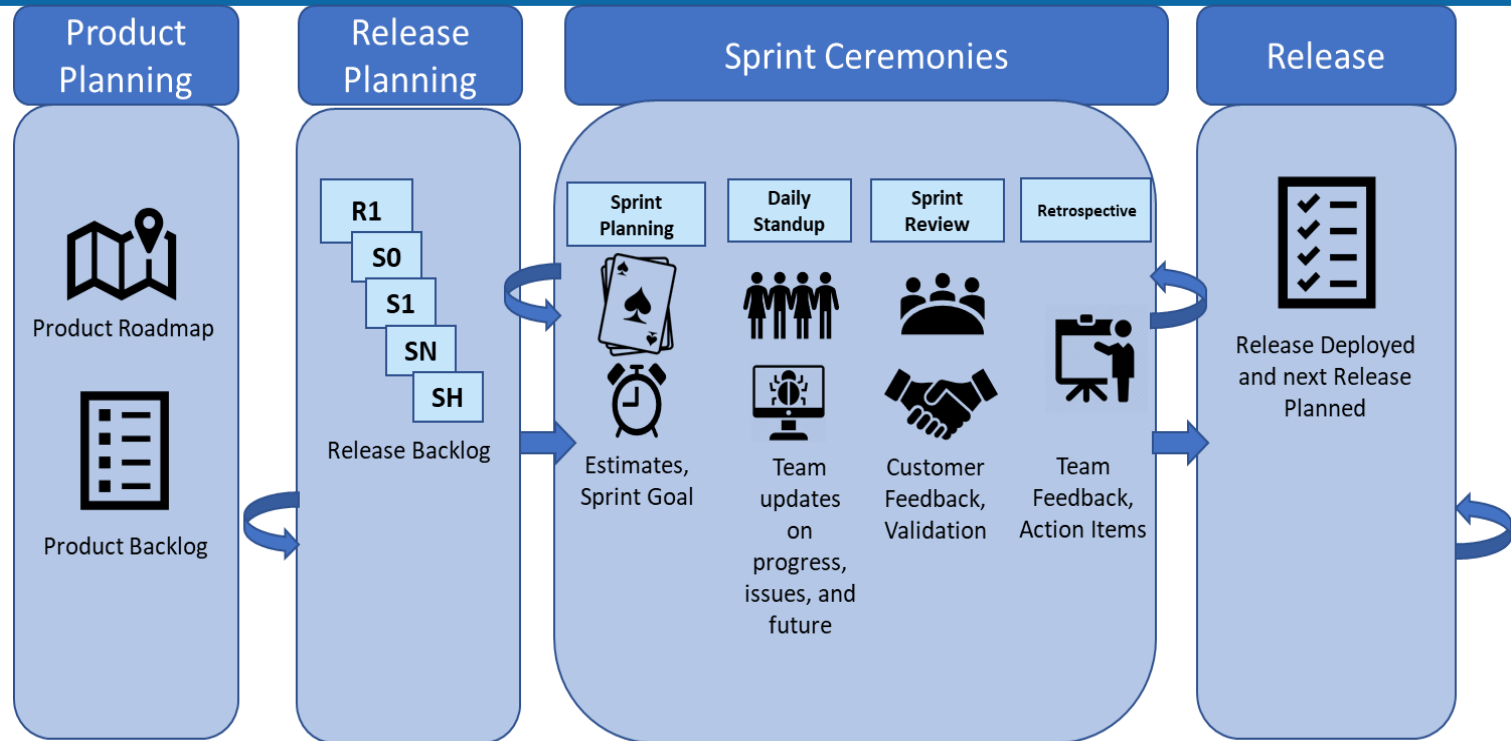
Product Planning

Product Roadmap

Product Backlog

Release Planning

R1

S0

S1

SN

SH

Release Backlog

Sprint Ceremonies

Sprint Planning

Estimates, Sprint Goal

Daily Standup

Team updates on progress, issues, and future

Sprint Review

Customer Feedback, Validation

Retrospective

Team Feedback, Action Items

Release

Release Deployed and next Release Planned